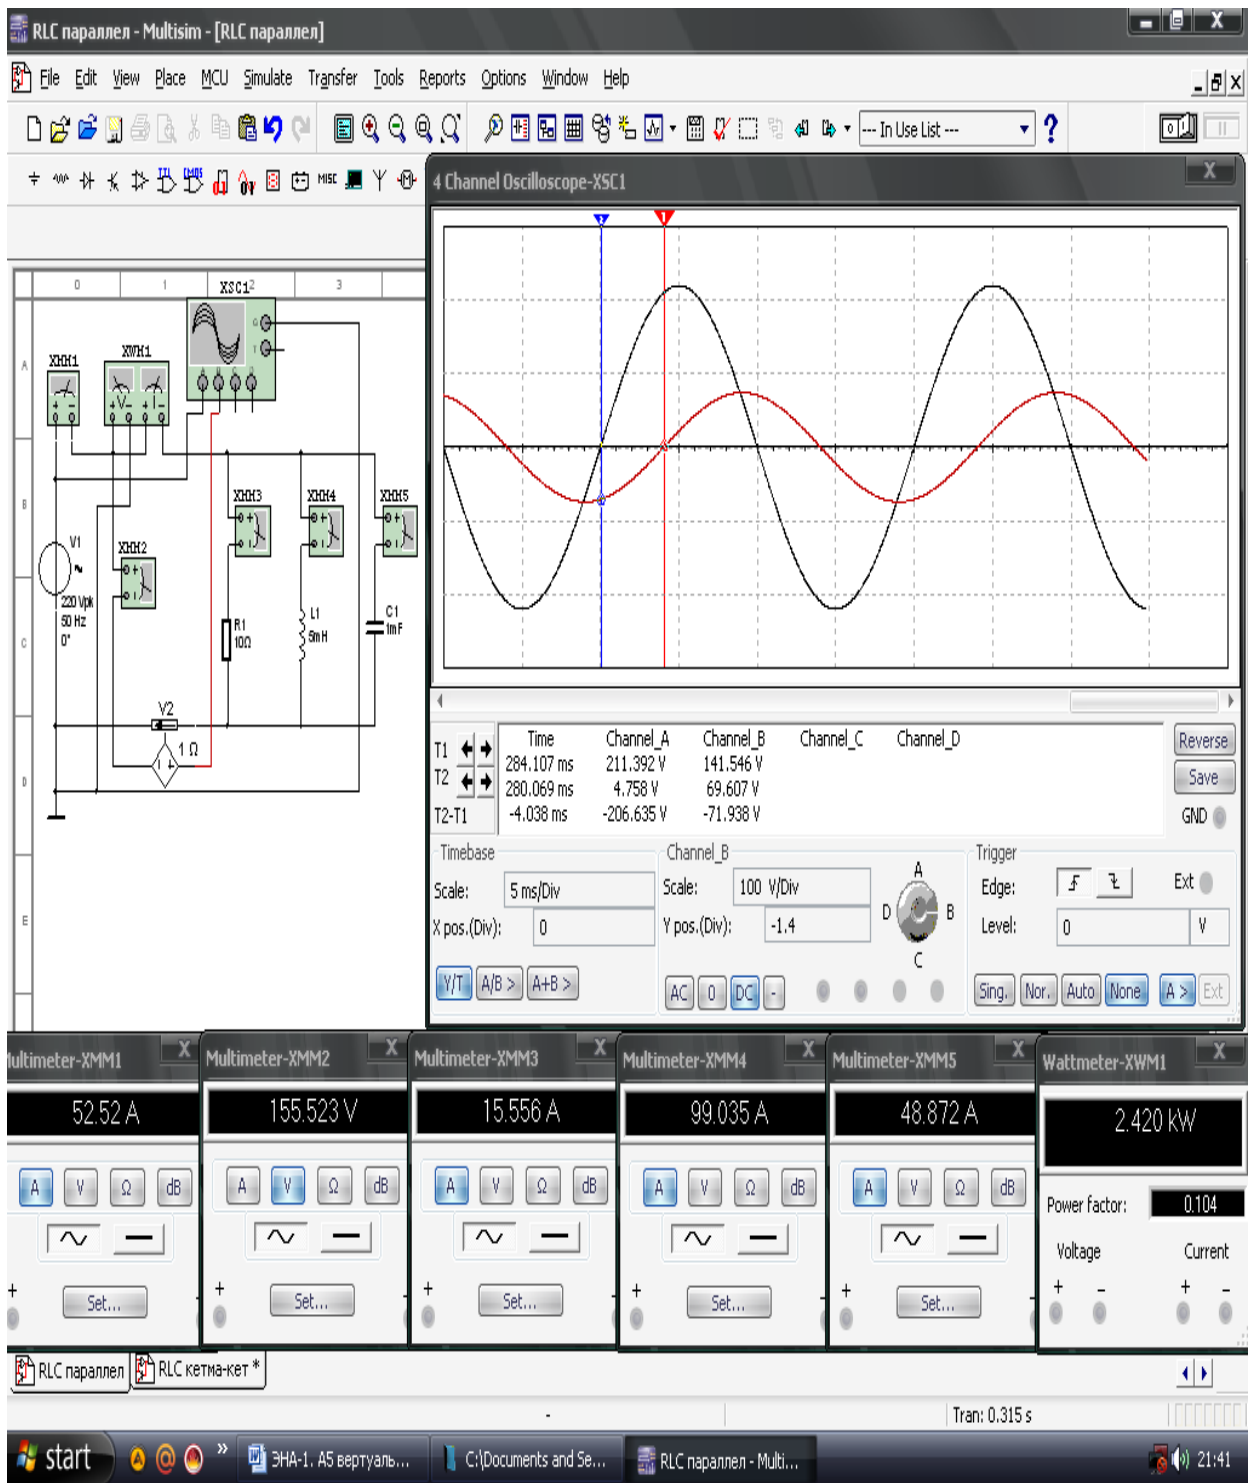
RLC параллел - Multisim - [RLC параллел]

File Edit View Place MCU Simulate Transfer Tools Reports Options Window Help

--- In Use List ---

MISC

0 1 XSC1 2 3

A B C D E

XMM1 XWM1 XMM3 XMM4 XMM5 XMM2

V1 220 Vpk 50 Hz 0°

R1 10Ω L1 5mH C1 1mF

V2 1 Ω

4 Channel Oscilloscope-XSC1

| | Time | Channel_A | Channel_B | Channel_C | Channel_D |
|---|---|---|---|---|---|
| T1 | 284.107 ms | 211.392 V | 141.546 V | | |
| T2 | 280.069 ms | 4.758 V | 69.607 V | | |
| T2-T1 | -4.038 ms | -206.635 V | -71.938 V | | |

Reverse
Save
GND

Timebase
Scale: 5 ms/Div
X pos.(Div): 0
Y/T A/B > A+B >

Channel_B
Scale: 100 V/Div
Y pos.(Div): -1.4
AC 0 DC -

A B C D

Trigger
Edge:
Ext
Level: 0 V
Sing. Nor. Auto None A > Ext

ultimeter-XMM1
52.52 A
A V Ω dB
Set...

Multimeter-XMM2
155.523 V
A V Ω dB
Set...

Multimeter-XMM3
15.556 A
A V Ω dB
Set...

Multimeter-XMM4
99.035 A
A V Ω dB
Set...

Multimeter-XMM5
48.872 A
A V Ω dB
Set...

Wattmeter-XWM1
2.420 kW
Power factor: 0.104
Voltage Current
+ - + -

RLC параллел RLC кетма-кет *

Tran: 0.315 s

start ЭНА-1. А5 вертуаль... C:\Documents and Se... RLC параллел - Multi... 21:41